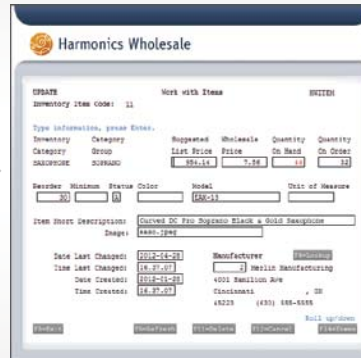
Harmonics Wholesale

UPDATE Work with Items SXITEM

Inventory Item Code: 11

Type information, press Enter.

| Inventory Category | Category Group | Suggested List Price | Wholesale Price | Quantity On Hand | Quantity On Order |
|---|---|---|---|---|---|
| SAXOPHONE | SOPRANO | 954.14 | 7.58 | 14 | 32 |

Reorder Minimum Status Color Model Unit of Measure

30 A SAX-11

Item Short Description: Curved DC Pro Soprano Black & Gold Saxophone

Image: sax1.jpeg

Date Last Changed: 2012-04-28 Manufacturer F4=Lookup

Time Last Changed: 16.37.07 2 Merlin Manufacturing

Date Created: 2012-01-28 4001 Hamilton Ave

Time Created: 16.37.07 Cincinnati , OH

45223 (433) 555-5555

Roll up/down

F3=Exit F6=Refresh F11=Delete F12=Cancel F16=Frames